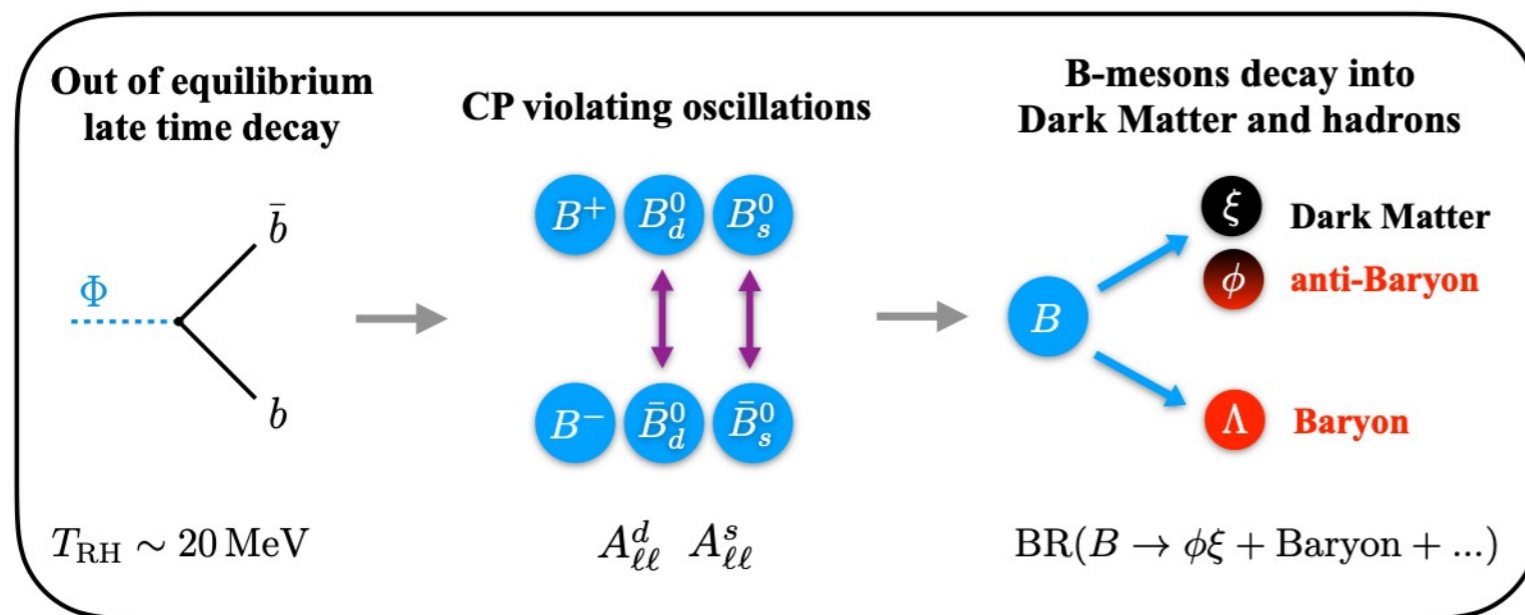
Out of equilibrium late time decay

CP violating oscillations

B-mesons decay into Dark Matter and hadrons

$\bar{b}$

$\Phi$

$b$

$B^+$ $B_d^0$ $B_s^0$

$B^-$ $\bar{B}_d^0$ $\bar{B}_s^0$

$B$

$\xi$ Dark Matter

$\phi$ anti-Baryon

$\Lambda$ Baryon

$T_{\mathrm{RH}} \sim 20\,\mathrm{MeV}$

$A_{\ell\ell}^d$ $A_{\ell\ell}^s$

$\mathrm{BR}(B \to \phi\xi + \mathrm{Baryon} + ...)$